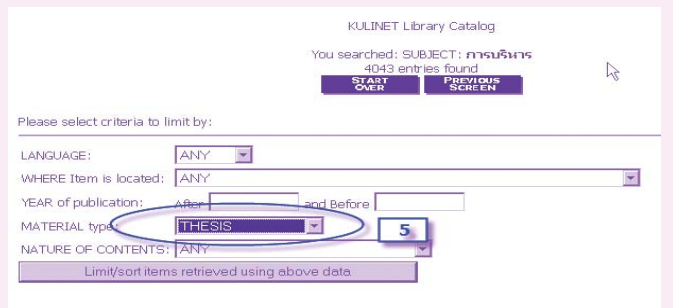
KULINET Library Catalog

You searched: SUBJECT: การบริหาร
4043 entries found

START OVER

PREVIOUS SCREEN

Please select criteria to limit by:

LANGUAGE: ANY

WHERE Item is located: ANY

YEAR of publication: After and Before

MATERIAL type: THESIS

5

NATURE OF CONTENTS: ANY

Limit/sort items retrieved using above data.